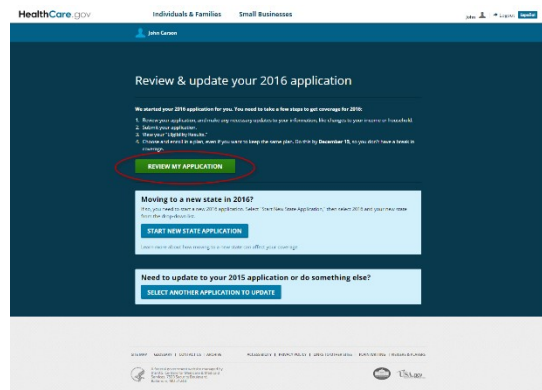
HealthCare.gov

Individuals & Families

Small Businesses

John

Español

John Carson

Review & update your 2016 application

We started your 2016 application for you. You need to take a few steps to get coverage for 2016:

1. Review your application, and make any necessary updates to your information, like changes to your income or household.
2. Submit your application.
3. View your "Eligibility Results."
4. Choose and enroll in a plan, even if you want to keep the same plan. Do this by December 15, so you don't have a break in coverage.

REVIEW MY APPLICATION

Moving to a new state in 2016?

First, you need to start a new 2016 application. Select "Start New State Application," then select 2016 and your new state from the drop-down list.

START NEW STATE APPLICATION

Learn more about how moving to a new state can affect your coverage.

Need to update to your 2015 application or do something else?

SELECT ANOTHER APPLICATION TO UPDATE

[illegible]

USA.gov